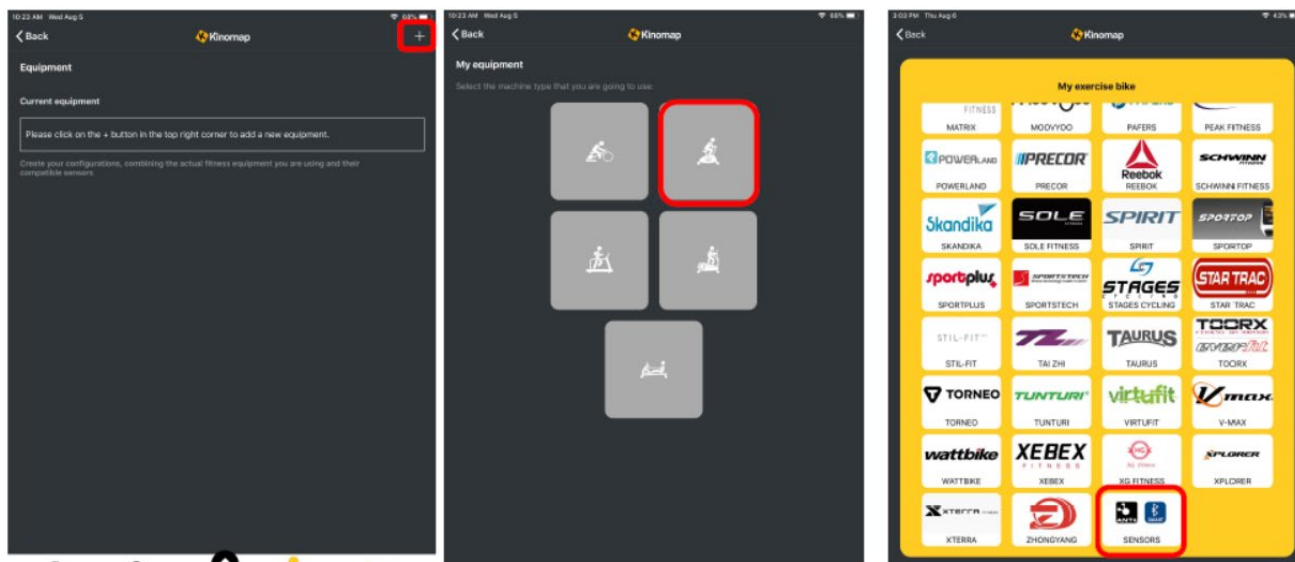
10:23 AM Wed Aug 5
68%
Back
Kinomap
+

Equipment

Current equipment

Please click on the + button in the top right corner to add a new equipment.

Create your configurations, combining the actual fitness equipment you are using and their compatible sensors.

10:23 AM Wed Aug 5
68%
Back
Kinomap

My equipment

Select the machine type that you are going to use

3:03 PM Thu Aug 6
43%
Back
Kinomap

My exercise bike

| FITNESS | | | |
|---|---|---|---|
| MATRIX | MOOVYOO | PAFERS | PEAK FITNESS |
| POWERLAND | PRECOR | Reebok | SCHWINN |
| POWERLAND | PRECOR | REEBOK | SCHWINN FITNESS |
| Skandika | SOLE | SPIRIT | SPORTOP |
| SKANDIKA | SOLE FITNESS | SPIRIT | SPORTOP |
| sportplus | SPORTSTECH | STAGES | STAR TRAC |
| SPORTPLUS | SPORTSTECH | STAGES CYCLING | STAR TRAC |
| STIL-FIT | TZ | TAURUS | TOORX |
| STIL-FIT | TAI ZHI | TAURUS | TOORX |
| TORNEO | TUNTURI | virtufit | Vmax |
| TORNEO | TUNTURI | VIRTUFIT | V-MAX |
| wattbike | XEBEX FITNESS | XG Fitness | XPLORER |
| WATTBIKE | XEBEX | XG FITNESS | XPLORER |
| XTERRA | | ANT+ SMART | |
| XTERRA | ZHONGYANG | SENSORS | |